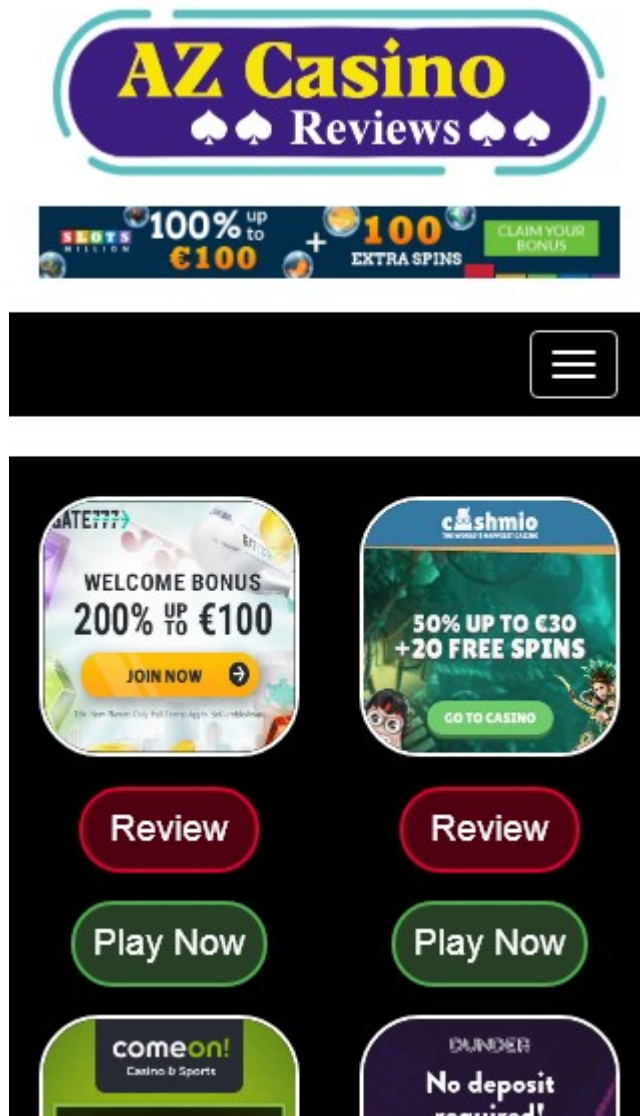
AZ Casino
♠♠ Reviews ♠♠

SLOTS MILLION 100% up to €100 + 100 EXTRA SPINS CLAIM YOUR BONUS

GATE777
WELCOME BONUS
200% UP TO €100
JOIN NOW
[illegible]

cashmio
THE WORLD'S HAPPIEST CASINO
50% UP TO €30 +20 FREE SPINS
GO TO CASINO

Review

Review

Play Now

Play Now

comeon!
Casino & Sports

DUNDER
No deposit
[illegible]